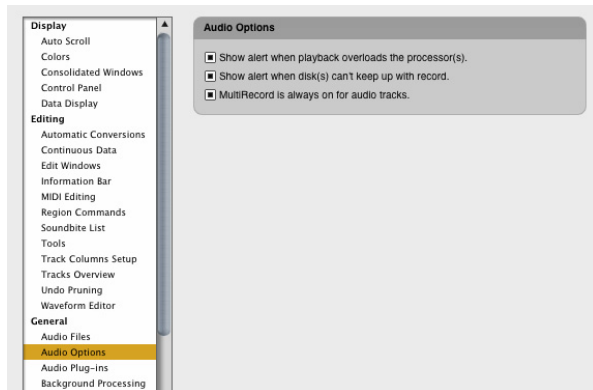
Display
Auto Scroll
Colors
Consolidated Windows
Control Panel
Data Display
Editing
Automatic Conversions
Continuous Data
Edit Windows
Information Bar
MIDI Editing
Region Commands
Soundbite List
Tools
Track Columns Setup
Tracks Overview
Undo Pruning
Waveform Editor
General
Audio Files
Audio Options
Audio Plug-ins
Background Processing

Audio Options

Show alert when playback overloads the processor(s).
Show alert when disk(s) can't keep up with record.
MultiRecord is always on for audio tracks.